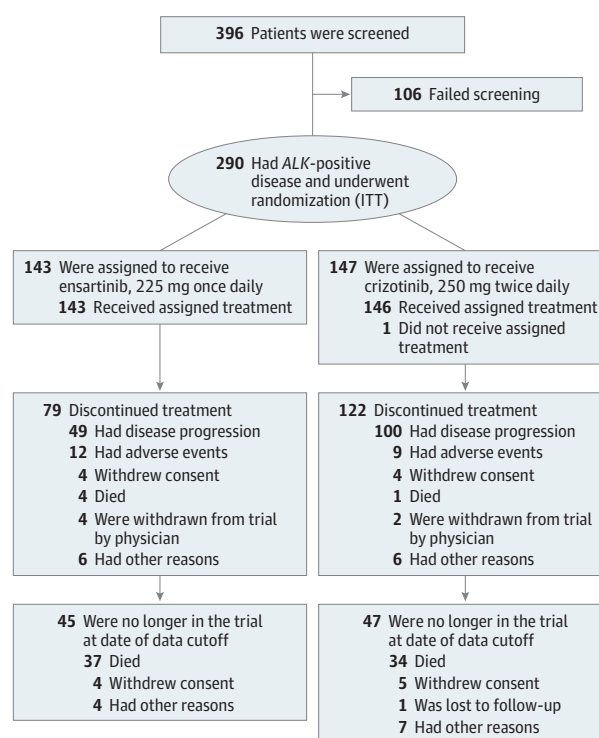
396 Patients were screened

106 Failed screening

290 Had ALK-positive disease and underwent randomization (ITT)

143 Were assigned to receive ensartinib, 225 mg once daily
143 Received assigned treatment

79 Discontinued treatment
49 Had disease progression
12 Had adverse events
4 Withdrew consent
4 Died
4 Were withdrawn from trial by physician
6 Had other reasons

45 Were no longer in the trial at date of data cutoff
37 Died
4 Withdrew consent
4 Had other reasons

147 Were assigned to receive crizotinib, 250 mg twice daily
146 Received assigned treatment
1 Did not receive assigned treatment

122 Discontinued treatment
100 Had disease progression
9 Had adverse events
4 Withdrew consent
1 Died
2 Were withdrawn from trial by physician
6 Had other reasons

47 Were no longer in the trial at date of data cutoff
34 Died
5 Withdrew consent
1 Was lost to follow-up
7 Had other reasons